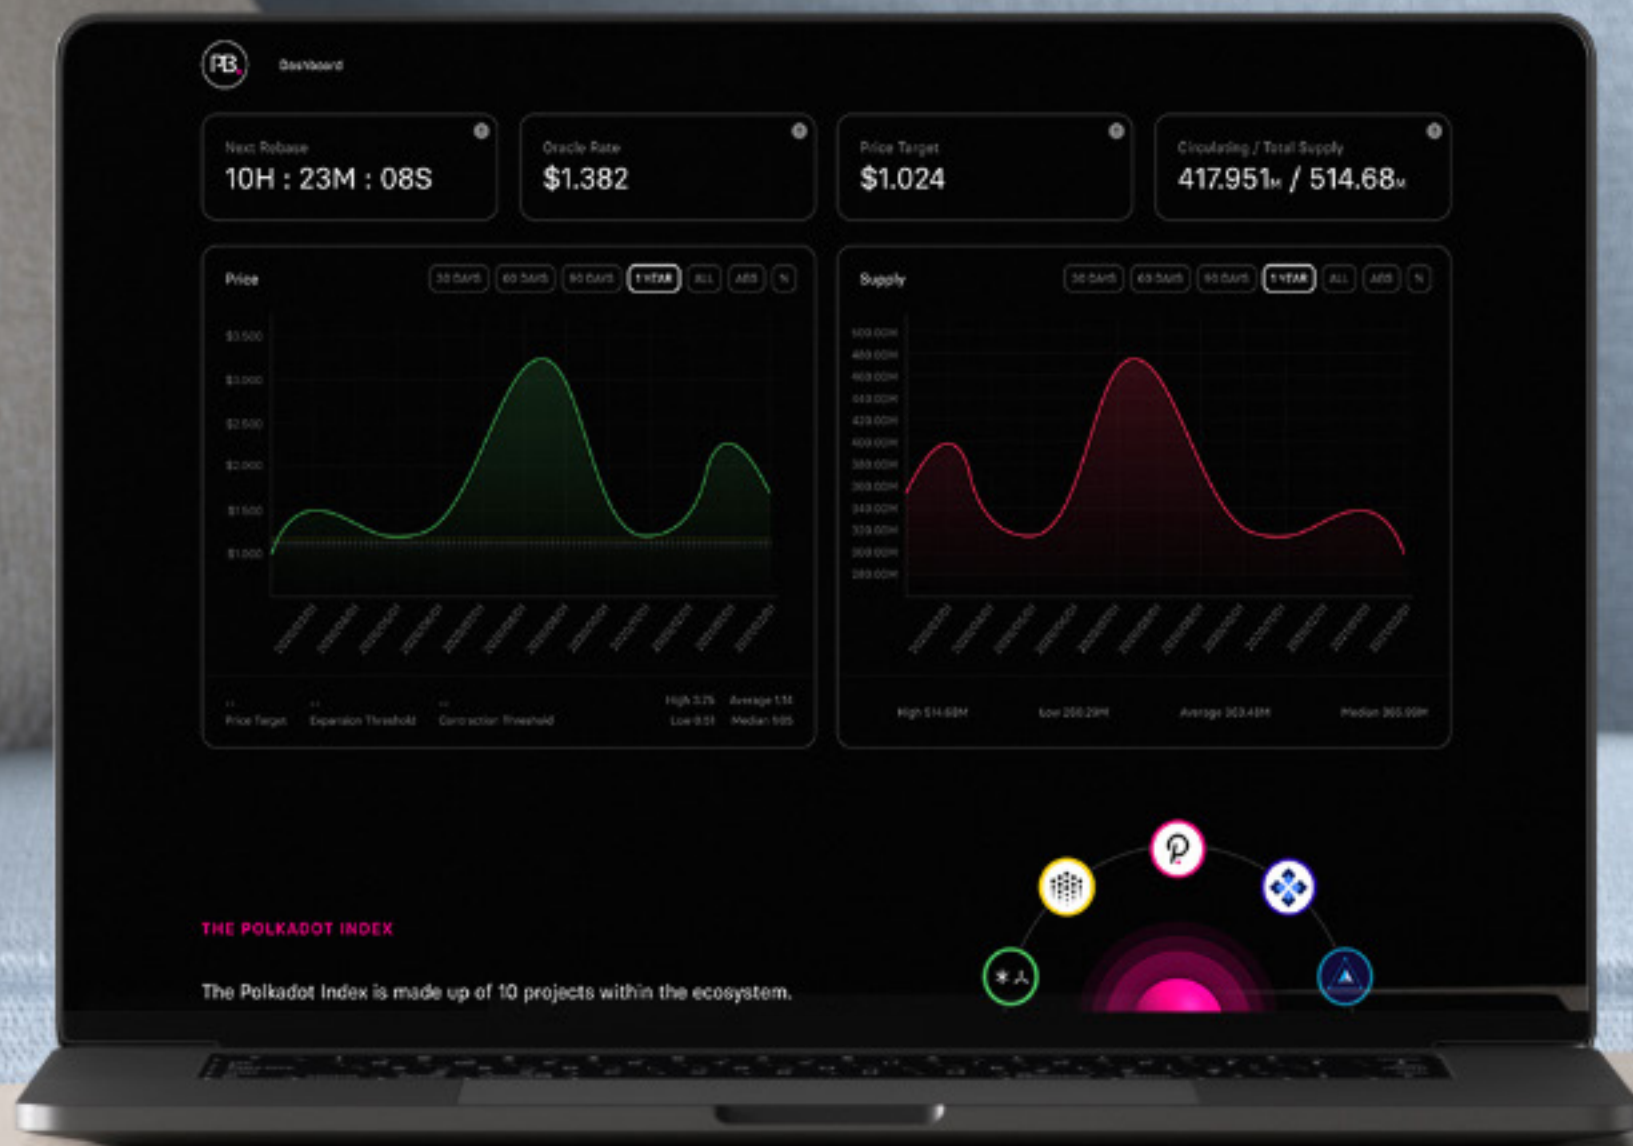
PB

Dashboard

Next Rebase
10H : 23M : 08S

Oracle Rate
$1.382

Price Target
$1.024

Circulating / Total Supply
417.951M / 514.68M

Price

30 DAYS 60 DAYS 90 DAYS 1 YEAR ALL ABS %

$3.500
$3.000
$2.500
$2.000
$1.500
$1.000

Price Target Expansion Threshold Contraction Threshold

High 3.25 Average 1.14
Low 0.51 Median 595

Supply

30 DAYS 60 DAYS 90 DAYS 1 YEAR ALL ABS %

500.00M
480.00M
460.00M
440.00M
420.00M
400.00M
380.00M
360.00M
340.00M
320.00M
300.00M
280.00M

High 514.68M Low 280.29M Average 363.45M Median 365.00M

THE POLKADOT INDEX

The Polkadot Index is made up of 10 projects within the ecosystem.